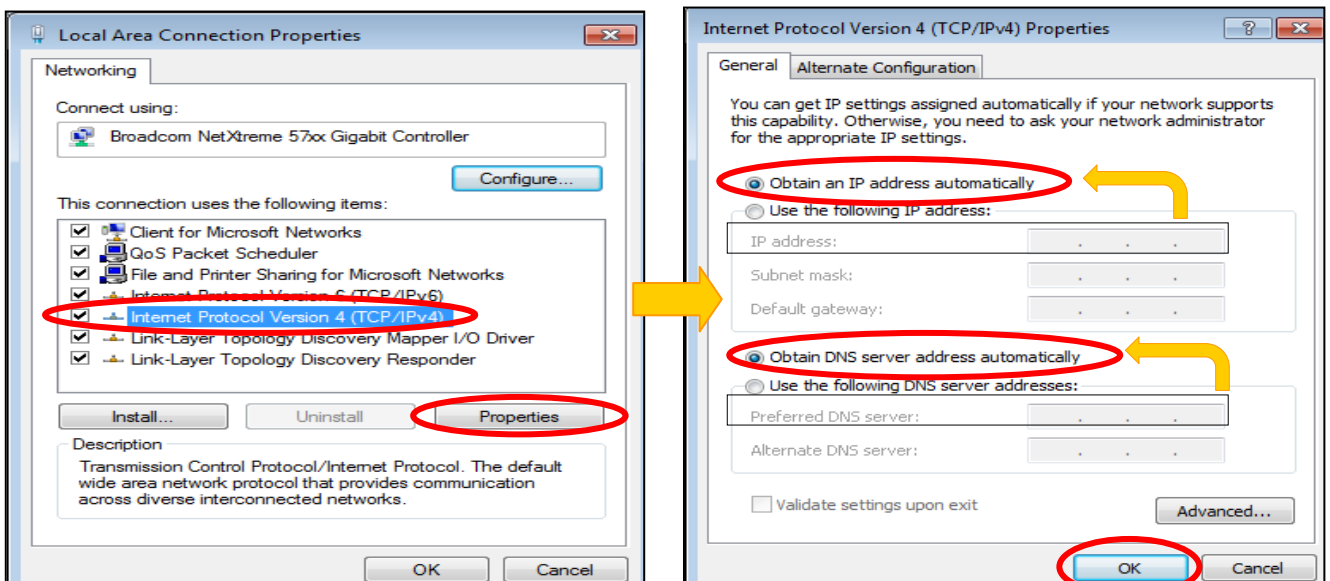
Local Area Connection Properties

Networking

Connect using:

Broadcom NetXtreme 57xx Gigabit Controller

Configure...

This connection uses the following items:

Client for Microsoft Networks
QoS Packet Scheduler
File and Printer Sharing for Microsoft Networks
Internet Protocol Version 6 (TCP/IPv6)
Internet Protocol Version 4 (TCP/IPv4)
Link-Layer Topology Discovery Mapper I/O Driver
Link-Layer Topology Discovery Responder

Install... Uninstall Properties

Description

Transmission Control Protocol/Internet Protocol. The default wide area network protocol that provides communication across diverse interconnected networks.

OK Cancel

Internet Protocol Version 4 (TCP/IPv4) Properties

General Alternate Configuration

You can get IP settings assigned automatically if your network supports this capability. Otherwise, you need to ask your network administrator for the appropriate IP settings.

Obtain an IP address automatically

Use the following IP address:

IP address: . . .

Subnet mask: . . .

Default gateway: . . .

Obtain DNS server address automatically

Use the following DNS server addresses:

Preferred DNS server: . . .

Alternate DNS server: . . .

Validate settings upon exit

Advanced...

OK Cancel